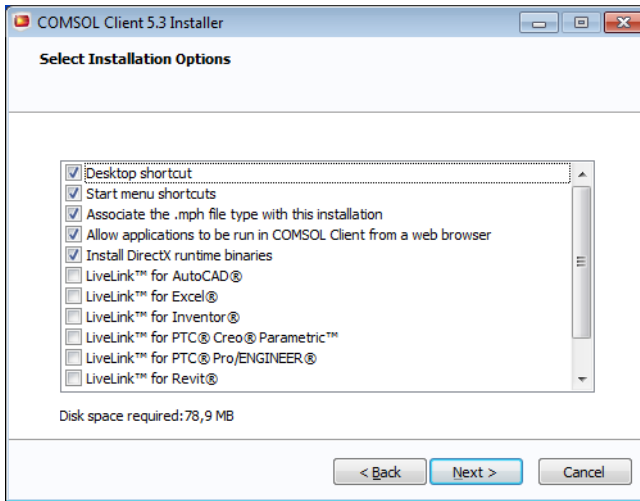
COMSOL Client 5.3 Installer

Select Installation Options

Desktop shortcut
Start menu shortcuts
Associate the .mph file type with this installation
Allow applications to be run in COMSOL Client from a web browser
Install DirectX runtime binaries
LiveLink™ for AutoCAD®
LiveLink™ for Excel®
LiveLink™ for Inventor®
LiveLink™ for PTC® Creo® Parametric™
LiveLink™ for PTC® Pro/ENGINEER®
LiveLink™ for Revit®

Disk space required:78,9 MB

< Back
Next >
Cancel